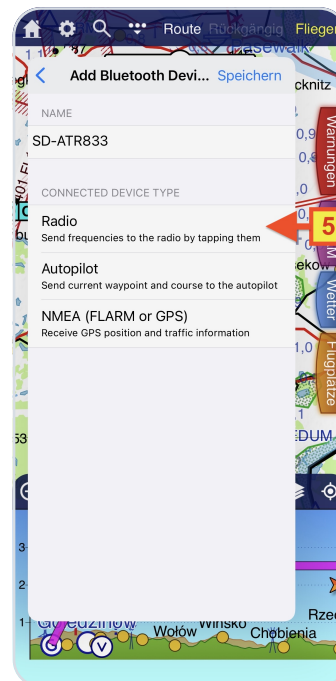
Route Rückgängig Fliegen

Add Bluetooth Devi... Speichern

NAME

SD-ATR833

CONNECTED DEVICE TYPE

Radio
Send frequencies to the radio by tapping them

Autopilot
Send current waypoint and course to the autopilot

NMEA (FLARM or GPS)
Receive GPS position and traffic information

5

Warnungen
Wetter
Flugplätze

Wołów Winsko Chobienia Rzec